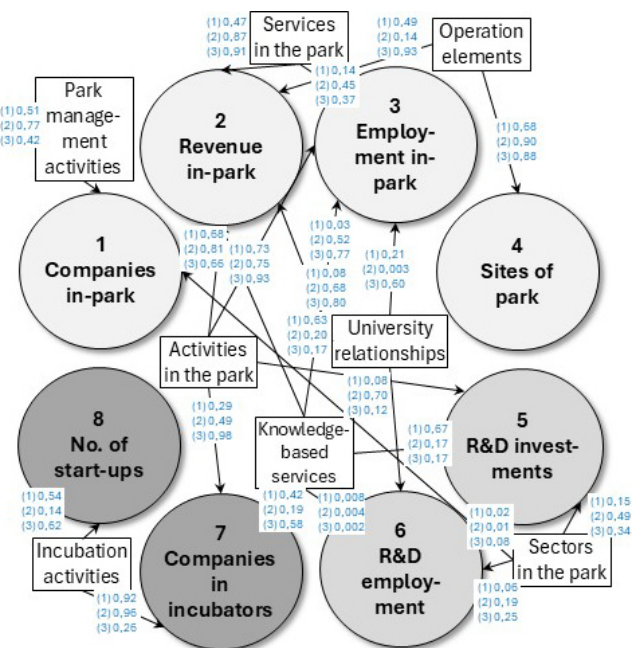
Services in the park

(1) 0,47
(2) 0,87
(3) 0,91

(1) 0,49
(2) 0,14
(3) 0,93

Operation elements

(1) 0,14
(2) 0,45
(3) 0,37

Park management activities

(1) 0,51
(2) 0,77
(3) 0,42

2
Revenue in-park

3
Employment in-park

(1) 0,68
(2) 0,90
(3) 0,88

1
Companies in-park

(1) 0,68
(2) 0,81
(3) 0,66

(1) 0,73
(2) 0,75
(3) 0,93

(1) 0,03
(2) 0,52
(3) 0,77

(1) 0,08
(2) 0,68
(3) 0,80

(1) 0,21
(2) 0,003
(3) 0,60

4
Sites of park

(1) 0,63
(2) 0,20
(3) 0,17

University relationships

Activities in the park

(1) 0,08
(2) 0,70
(3) 0,12

8
No. of start-ups

(1) 0,29
(2) 0,49
(3) 0,98

Knowledge-based services

(1) 0,67
(2) 0,17
(3) 0,17

5
R&D investments

(1) 0,54
(2) 0,14
(3) 0,62

(1) 0,42
(2) 0,19
(3) 0,58

(1) 0,008
(2) 0,004
(3) 0,002

(1) 0,15
(2) 0,49
(3) 0,34

Incubation activities

7
Companies in incubators

6
R&D employment

(1) 0,02
(2) 0,01
(3) 0,08

Sectors in the park

(1) 0,92
(2) 0,96
(3) 0,26

(1) 0,06
(2) 0,19
(3) 0,25